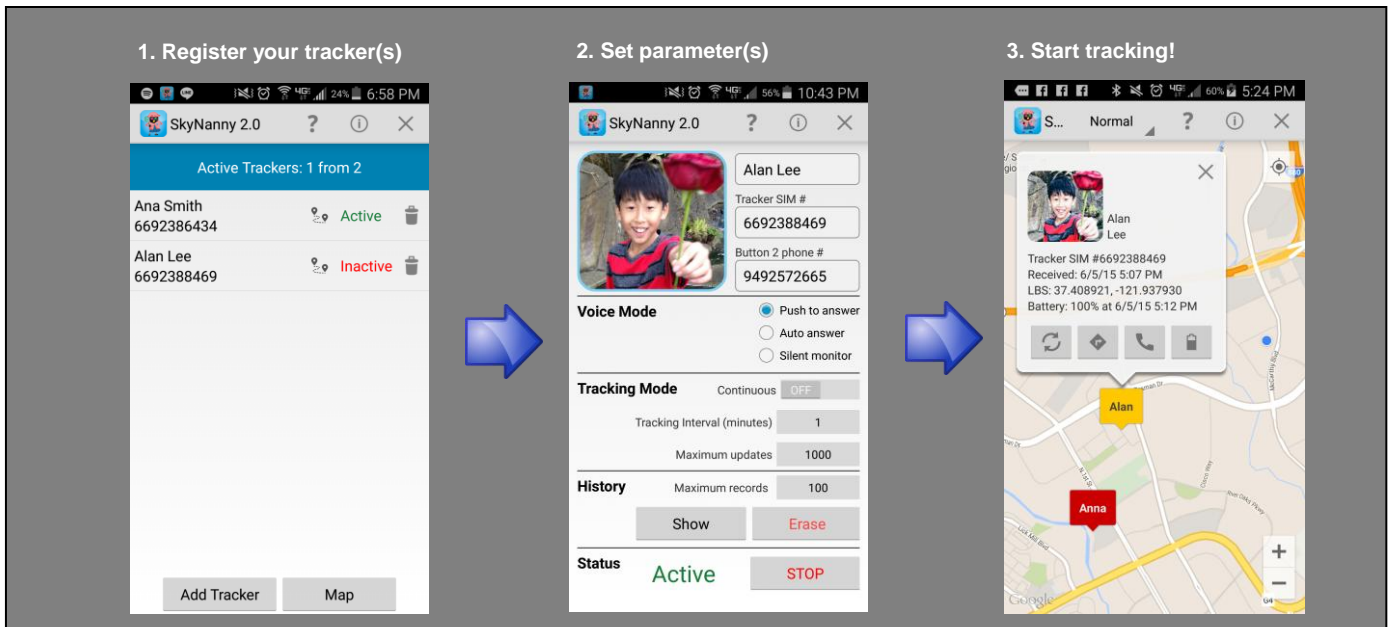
1. Register your tracker(s)

24% 6:58 PM

SkyNanny 2.0

Active Trackers: 1 from 2

Ana Smith
6692386434
Active

Alan Lee
6692388469
Inactive

Add Tracker
Map

2. Set parameter(s)

56% 10:43 PM

SkyNanny 2.0

Alan Lee

Tracker SIM #
6692388469

Button 2 phone #
9492572665

Voice Mode
Push to answer
Auto answer
Silent monitor

Tracking Mode
Continuous OFF
Tracking Interval (minutes) 1
Maximum updates 1000

History
Maximum records 100
Show
Erase

Status
Active
STOP

3. Start tracking!

60% 5:24 PM

S... Normal

Alan
Lee

Tracker SIM #6692388469
Received: 6/5/15 5:07 PM
LBS: 37.408921, -121.937930
Battery: 100% at 6/5/15 5:12 PM

Alan
Anna

Google